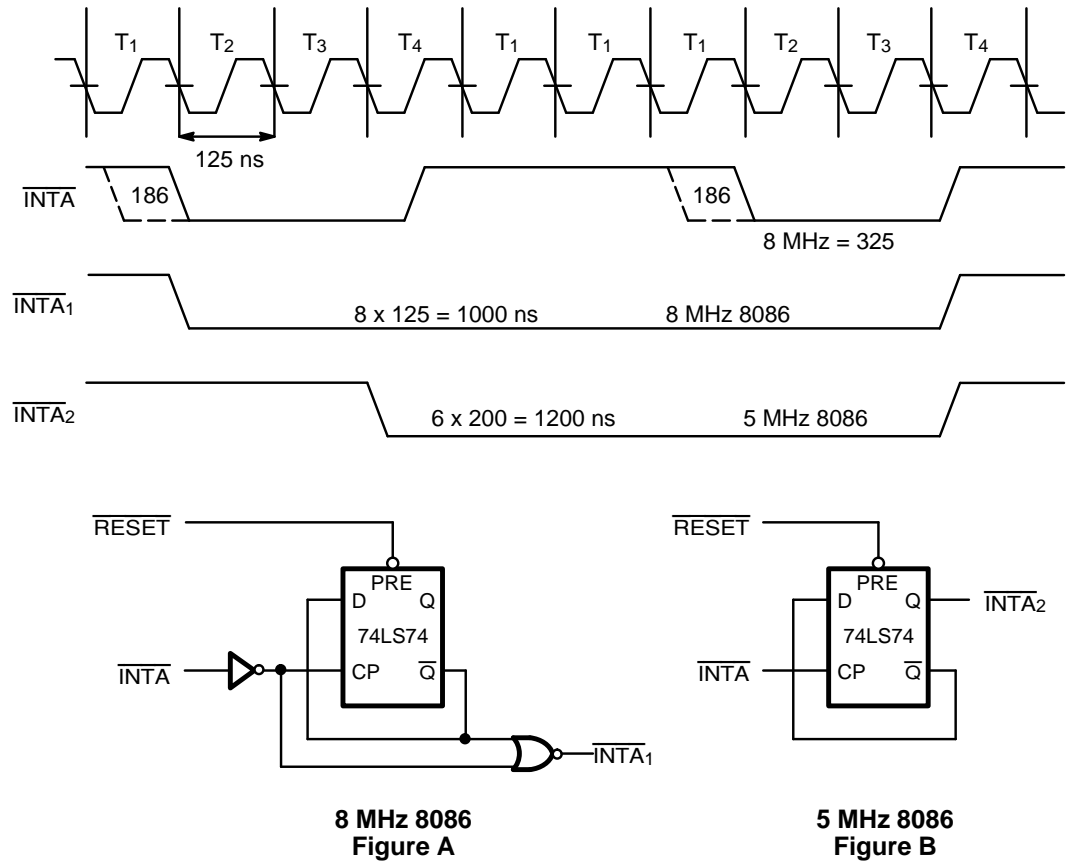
$T_1$ $T_2$ $T_3$ $T_4$ $T_1$ $T_1$ $T_1$ $T_2$ $T_3$ $T_4$

125 ns

$\overline{INTA}$ 186 186

8 MHz = 325

$\overline{INTA_1}$ 8 x 125 = 1000 ns 8 MHz 8086

$\overline{INTA_2}$ 6 x 200 = 1200 ns 5 MHz 8086

$\overline{RESET}$

PRE
D Q
74LS74
CP $\overline{Q}$

$\overline{INTA}$

$\overline{INTA_1}$

$\overline{RESET}$

PRE
D Q
74LS74
CP $\overline{Q}$

$\overline{INTA_2}$

$\overline{INTA}$

**8 MHz 8086**
**Figure A**

**5 MHz 8086**
**Figure B**